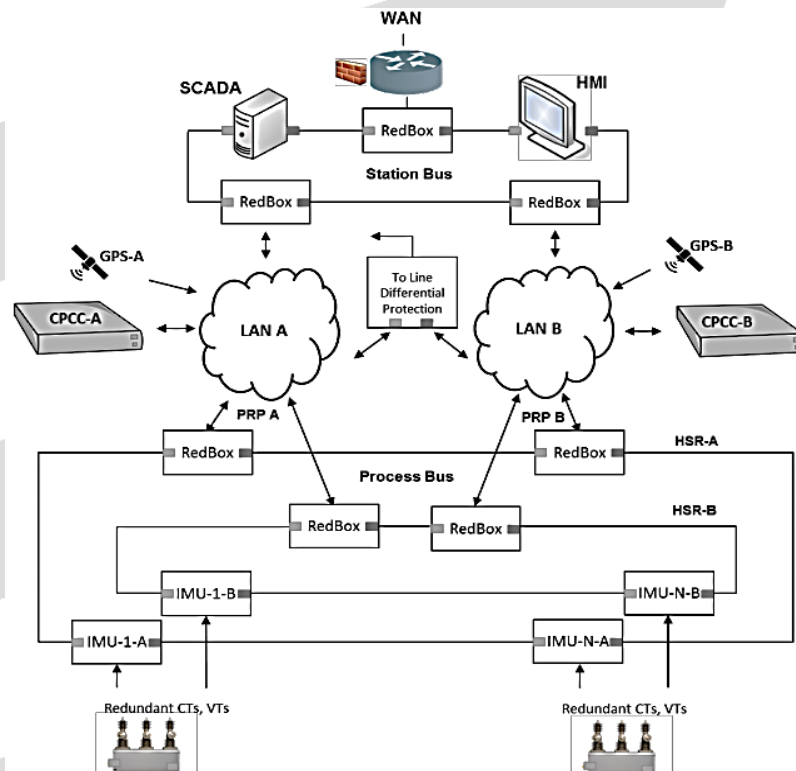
WAN

SCADA

HMI

RedBox

Station Bus

RedBox

RedBox

GPS-A

GPS-B

To Line Differential Protection

CPCC-A

LAN A

LAN B

CPCC-B

PRP A

PRP B

RedBox

RedBox

HSR-A

Process Bus

RedBox

RedBox

HSR-B

IMU-1-B

IMU-N-B

IMU-1-A

IMU-N-A

Redundant CTs, VTs

Redundant CTs, VTs